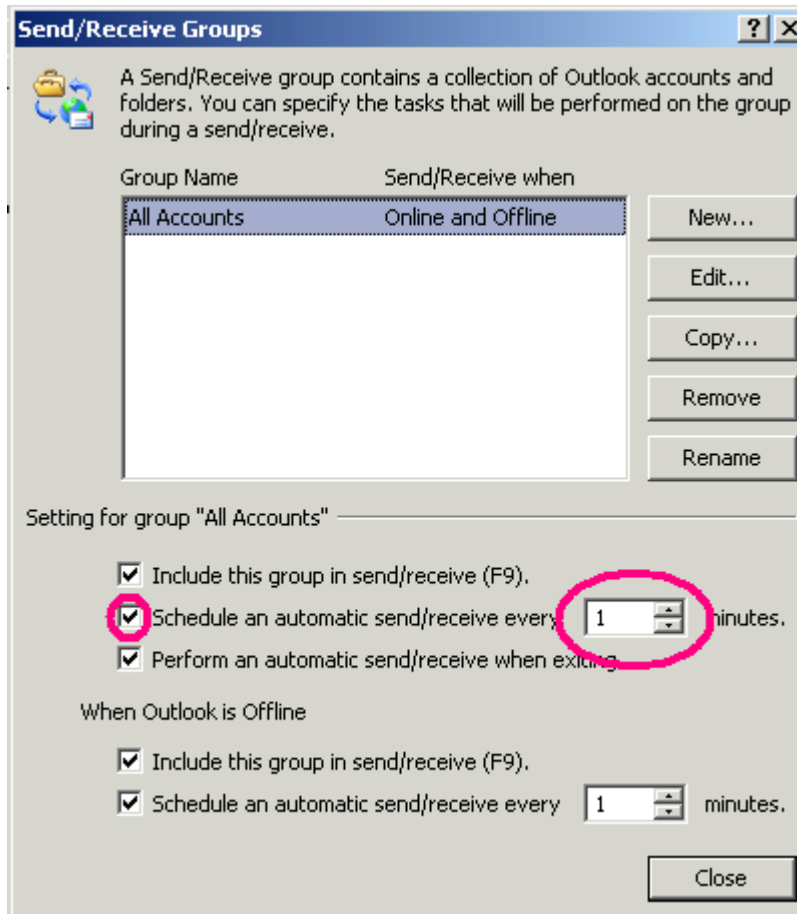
Send/Receive Groups

?

A Send/Receive group contains a collection of Outlook accounts and folders. You can specify the tasks that will be performed on the group during a send/receive.

| Group Name | Send/Receive when |
|---|---|
| All Accounts | Online and Offline |

New...

Edit...

Copy...

Remove

Rename

Setting for group "All Accounts"

Include this group in send/receive (F9).

Schedule an automatic send/receive every 1 minutes.

Perform an automatic send/receive when exiting.

When Outlook is Offline

Include this group in send/receive (F9).

Schedule an automatic send/receive every 1 minutes.

Close